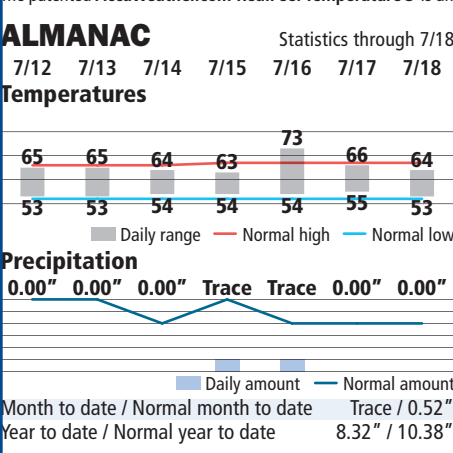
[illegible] patented AccuWeather.com RealFeel Temperature® is an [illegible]

ALMANAC

Statistics through 7/18

7/12 7/13 7/14 7/15 7/16 7/17 7/18

Temperatures

| 7/12 | 7/13 | 7/14 | 7/15 | 7/16 | 7/17 | 7/18 |
|---|---|---|---|---|---|---|
| 65 | 65 | 64 | 63 | 73 | 66 | 64 |
| 53 | 53 | 54 | 54 | 54 | 55 | 53 |

Daily range Normal high Normal low

Precipitation

0.00” 0.00” 0.00” Trace Trace 0.00” 0.00”

Daily amount Normal amount

| | |
|---|---|
| Month to date / Normal month to date | Trace / 0.52” |
| Year to date / Normal year to date | 8.32” / 10.38” |